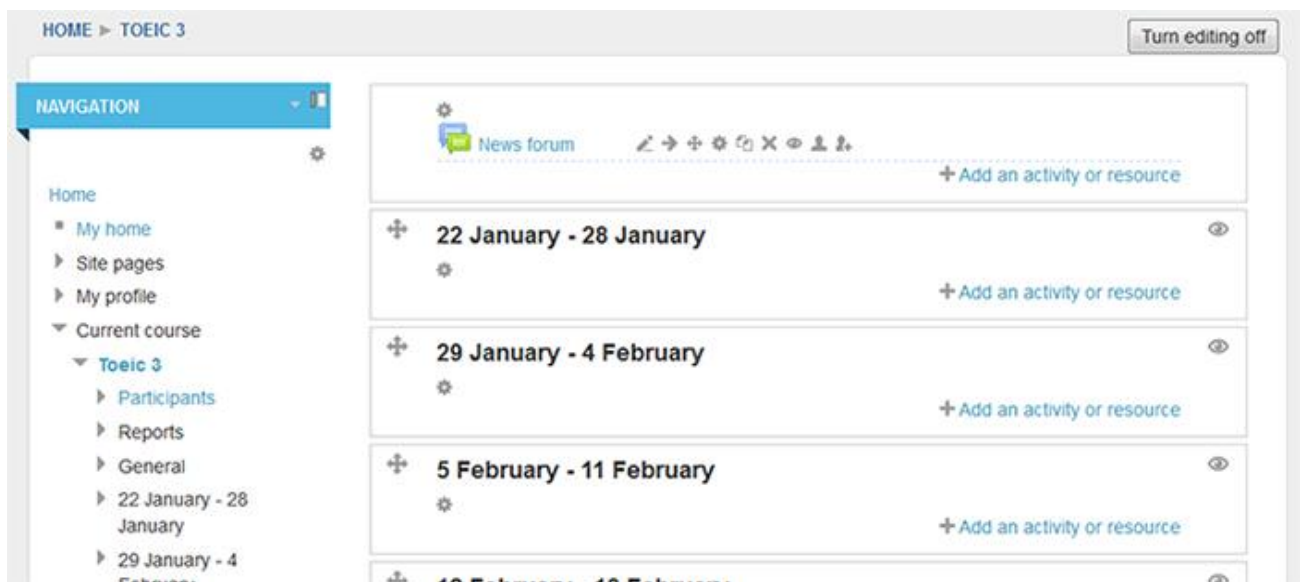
HOME ► TOEIC 3

Turn editing off

NAVIGATION

Home

My home

Site pages

My profile

Current course

Toeic 3

Participants

Reports

General

22 January - 28 January

29 January - 4 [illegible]

News forum

+ Add an activity or resource

22 January - 28 January

+ Add an activity or resource

29 January - 4 February

+ Add an activity or resource

5 February - 11 February

+ Add an activity or resource

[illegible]